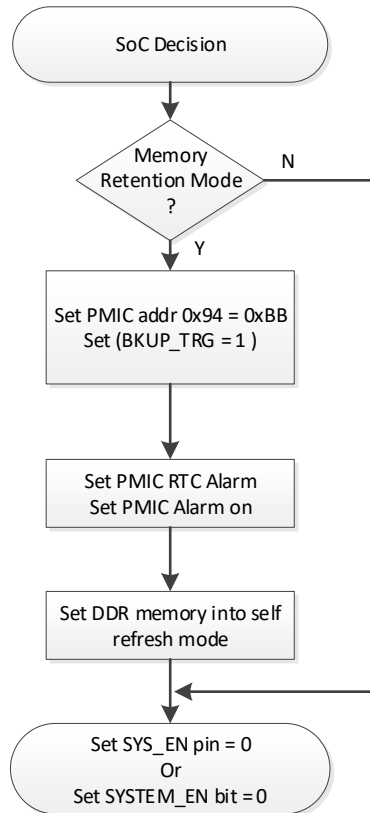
SoC Decision

Memory Retention Mode ?

N

Y

Set PMIC addr 0x94 = 0xBB
Set (BKUP_TRG = 1 )

Set PMIC RTC Alarm
Set PMIC Alarm on

Set DDR memory into self refresh mode

Set SYS_EN pin = 0
Or
Set SYSTEM_EN bit = 0